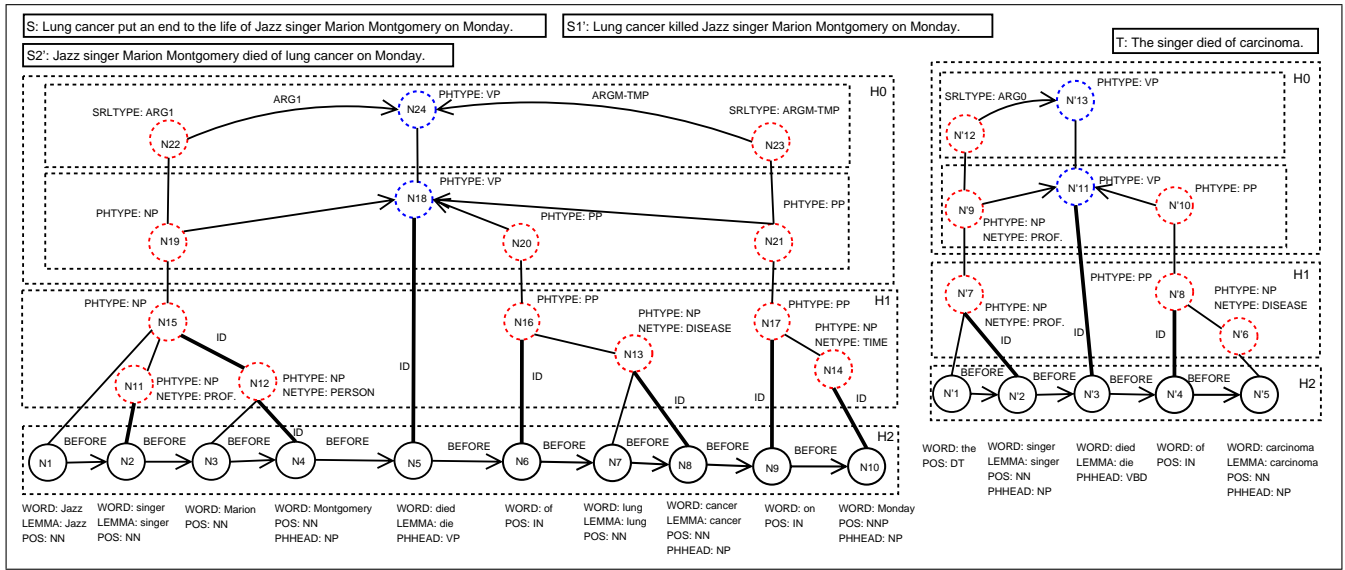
S: Lung cancer put an end to the life of Jazz singer Marion Montgomery on Monday.

S1': Lung cancer killed Jazz singer Marion Montgomery on Monday.

S2': Jazz singer Marion Montgomery died of lung cancer on Monday.

T: The singer died of carcinoma.

H0

SRLTYPE: ARG1
ARG1
N24
PHTYPE: VP
ARGM-TMP
SRLTYPE: ARGM-TMP
N22
N23

PHTYPE: VP
N18
PHTYPE: NP
PHTYPE: PP
PHTYPE: PP
N19
N20
N21

H1

PHTYPE: NP
N15
ID
PHTYPE: PP
N16
PHTYPE: NP
NETYPE: DISEASE
N13
PHTYPE: PP
N17
PHTYPE: NP
NETYPE: TIME
N14
N11
PHTYPE: NP
NETYPE: PROF.
N12
PHTYPE: NP
NETYPE: PERSON
ID
ID
ID
ID
ID

H2

N1 BEFORE N2 BEFORE N3 BEFORE N4 BEFORE N5 BEFORE N6 BEFORE N7 N8 BEFORE N9 BEFORE N10
ID

WORD: Jazz
LEMMA: Jazz
POS: NN

WORD: singer
LEMMA: singer
POS: NN

WORD: Marion
POS: NN

WORD: Montgomery
POS: NN
PHHEAD: NP

WORD: died
LEMMA: die
PHHEAD: VP

WORD: of
POS: IN

WORD: lung
LEMMA: lung
POS: NN

WORD: cancer
LEMMA: cancer
POS: NN
PHHEAD: NP

WORD: on
POS: IN

WORD: Monday
POS: NNP
PHHEAD: NP

H0

SRLTYPE: ARG0
N'13
PHTYPE: VP
N'12
PHTYPE: VP
N'11
N'9
PHTYPE: NP
NETYPE: PROF.
N'10
PHTYPE: PP

H1

PHTYPE: PP
N'7
PHTYPE: NP
NETYPE: PROF.
N'8
PHTYPE: NP
NETYPE: DISEASE
N'6
ID
ID
ID

H2

N'1 BEFORE N'2 BEFORE N'3 BEFORE N'4 BEFORE N'5

WORD: the
POS: DT

WORD: singer
LEMMA: singer
POS: NN
PHHEAD: NP

WORD: died
LEMMA: die
PHHEAD: VBD

WORD: of
POS: IN

WORD: carcinoma
LEMMA: carcinoma
POS: NN
PHHEAD: NP